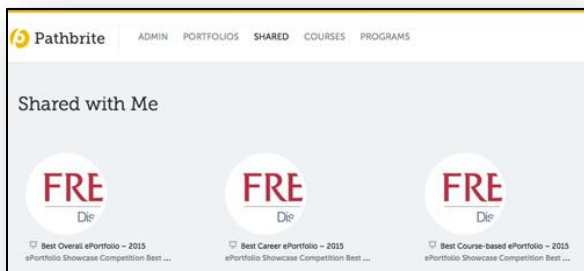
Pathbrite ADMIN PORTFOLIOS SHARED COURSES PROGRAMS

Shared with Me

FRE
Di

Best Overall ePortfolio – 2015
ePortfolio Showcase Competition Best ...

FRE
Di

Best Career ePortfolio – 2015
ePortfolio Showcase Competition Best ...

FRE
Di

Best Course-based ePortfolio – 2015
ePortfolio Showcase Competition Best ...